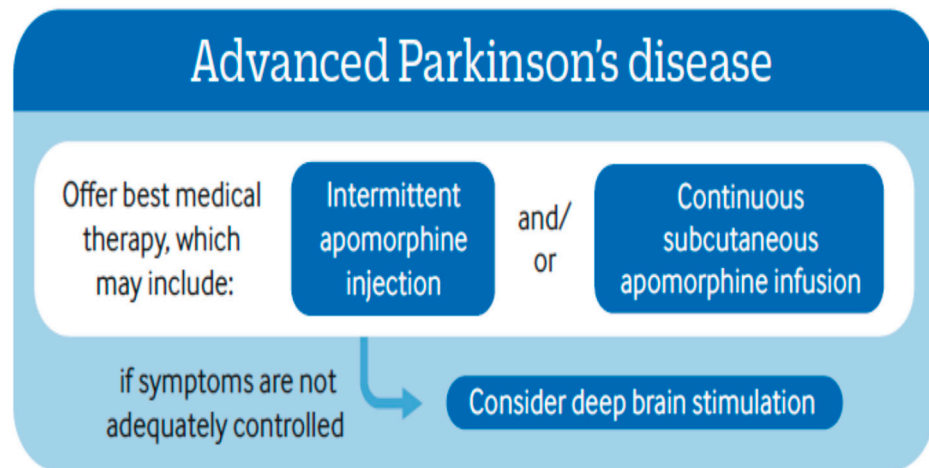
Advanced Parkinson's disease

Offer best medical therapy, which may include:

Intermittent apomorphine injection

and/or

Continuous subcutaneous apomorphine infusion

if symptoms are not adequately controlled

Consider deep brain stimulation